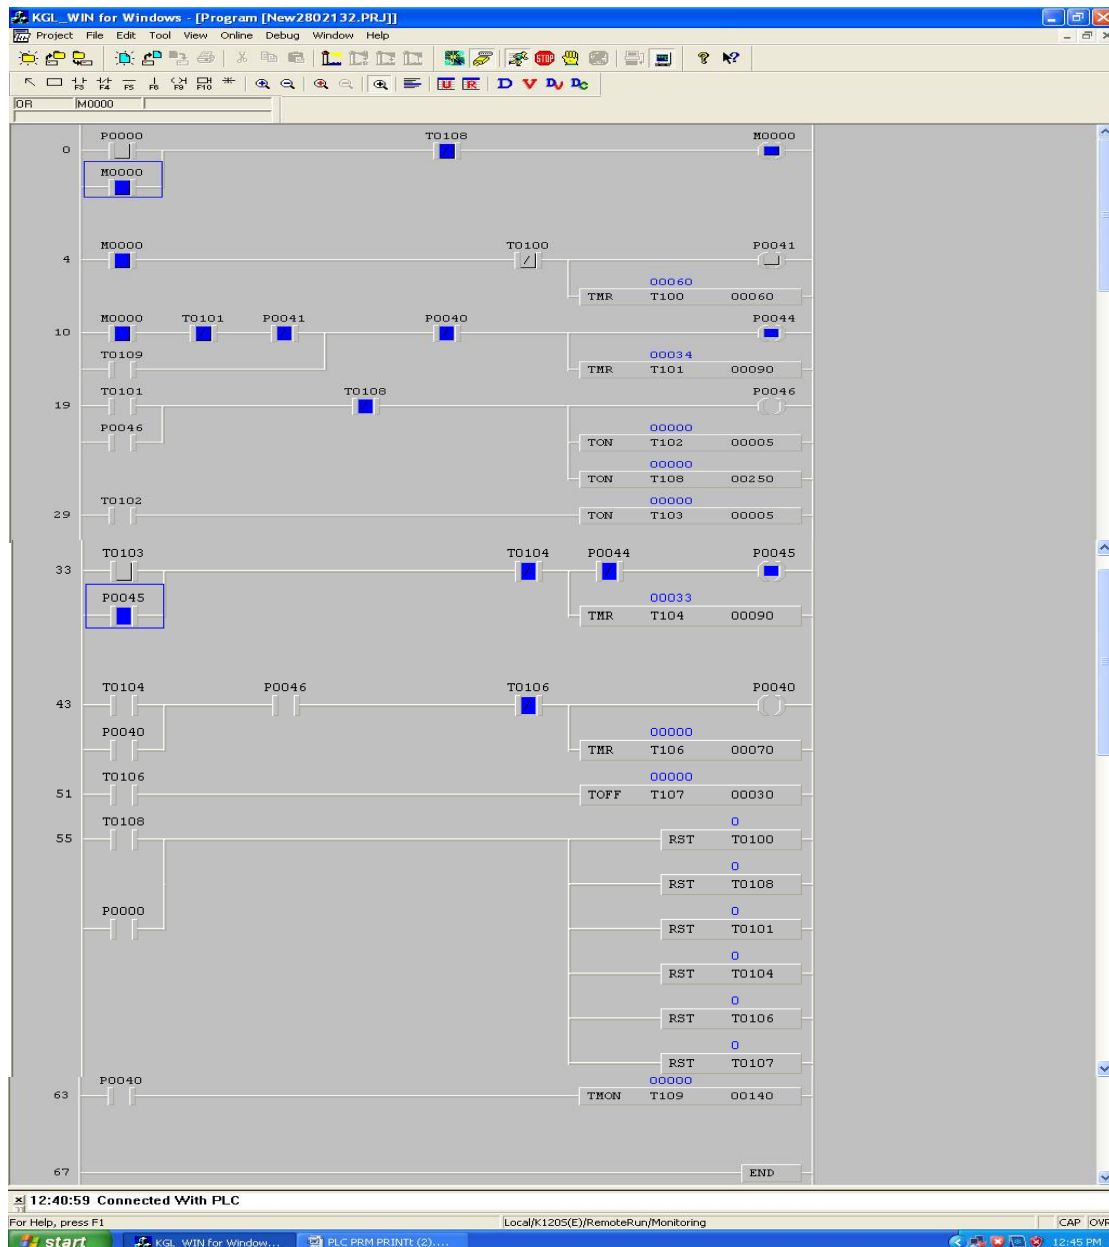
KGL_WIN for Windows - [Program [New2802132.PRJ]]
Project File Edit Tool View Online Debug Window Help
OR M0000

0
P0000
T0108
M0000
M0000

4
M0000
T0100
P0041
00060
TMR T100 00060

10
M0000
T0101
P0041
P0040
P0044
T0109
00034
TMR T101 00090

19
T0101
T0108
P0046
P0046
00000
TON T102 00005
00000
TON T108 00250

29
T0102
00000
TON T103 00005

33
T0103
T0104
P0044
P0045
P0045
00033
TMR T104 00090

43
T0104
P0046
T0106
P0040
P0040
00000
TMR T106 00070

51
T0106
00000
TOFF T107 00030

55
T0108
0
RST T0100
0
RST T0108
P0000
0
RST T0101
0
RST T0104
0
RST T0106
0
RST T0107

63
P0040
00000
TMON T109 00140

67
END

12:40:59 Connected With PLC
For Help, press F1
Local/K120S(E)/RemoteRun/Monitoring
CAP OVR
start
KGL_WIN for Window...
PLC PRM PRINTt (2)....
12:45 PM